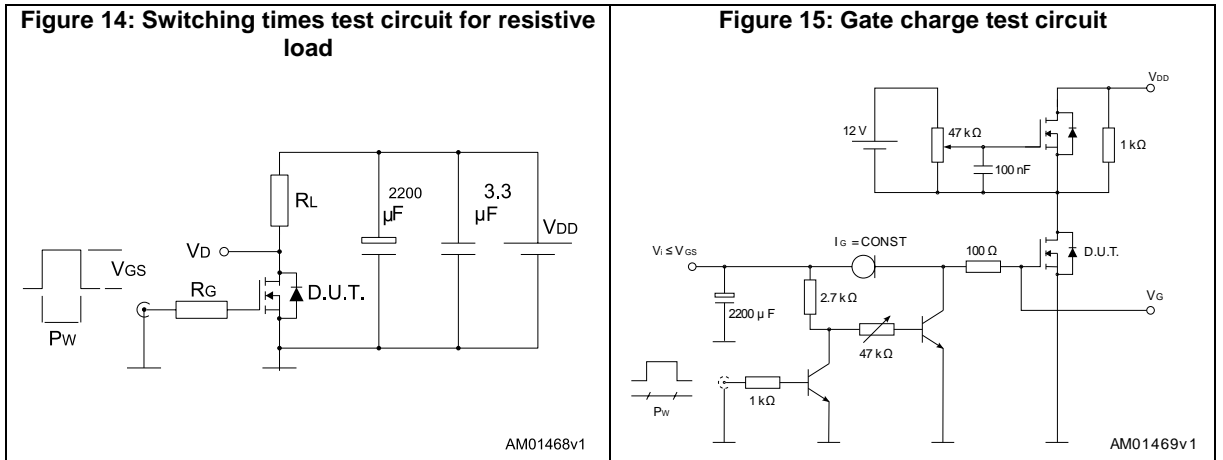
| Figure 14: Switching times test circuit for resistive load | Figure 15: Gate charge test circuit |
|---|---|
| RL 2200 μF 3.3 μF VDD VD VGS RG D.U.T. PW AM01468v1 | VDD 12 V 47 kΩ 100 nF 1 kΩ Vi ≤ VGS IG = CONST 100 Ω D.U.T. VG 2200 μ F 2.7 kΩ 47 kΩ PW 1 kΩ AM01469v1 |